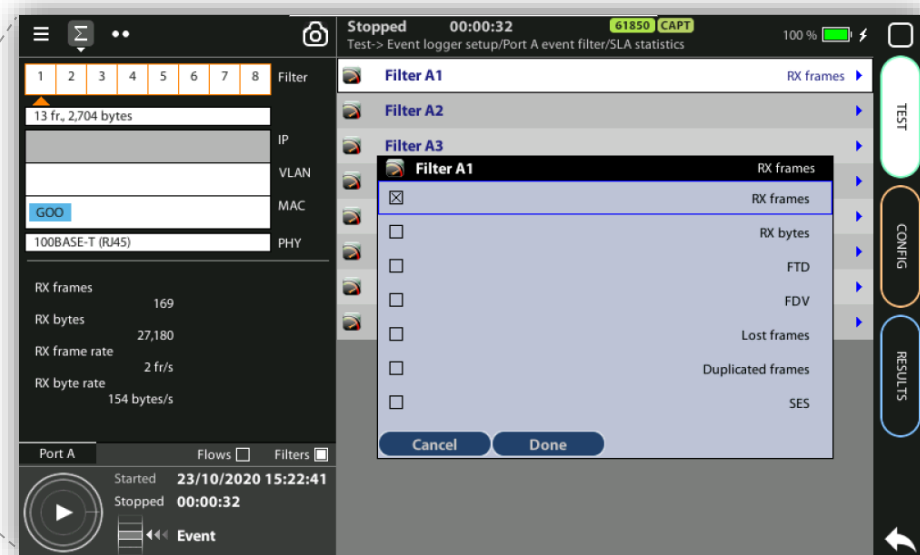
Σ ••

Stopped 00:00:32 61850 CAPT
Test-> Event logger setup/Port A event filter/SLA statistics

100 %

| 1 | 2 | 3 | 4 | 5 | 6 | 7 | 8 | Filter |
|---|---|---|---|---|---|---|---|---|

13 fr., 2,704 bytes

IP

VLAN

GOO MAC

100BASE-T (RJ45) PHY

RX frames
169
RX bytes
27,180
RX frame rate
2 fr/s
RX byte rate
154 bytes/s

Port A Flows Filters

Started 23/10/2020 15:22:41
Stopped 00:00:32
Event

Filter A1 RX frames
Filter A2
Filter A3

Filter A1 RX frames
☒ RX frames
☐ RX bytes
☐ FTD
☐ FDV
☐ Lost frames
☐ Duplicated frames
☐ SES

Cancel Done

TEST
CONFIG
RESULTS